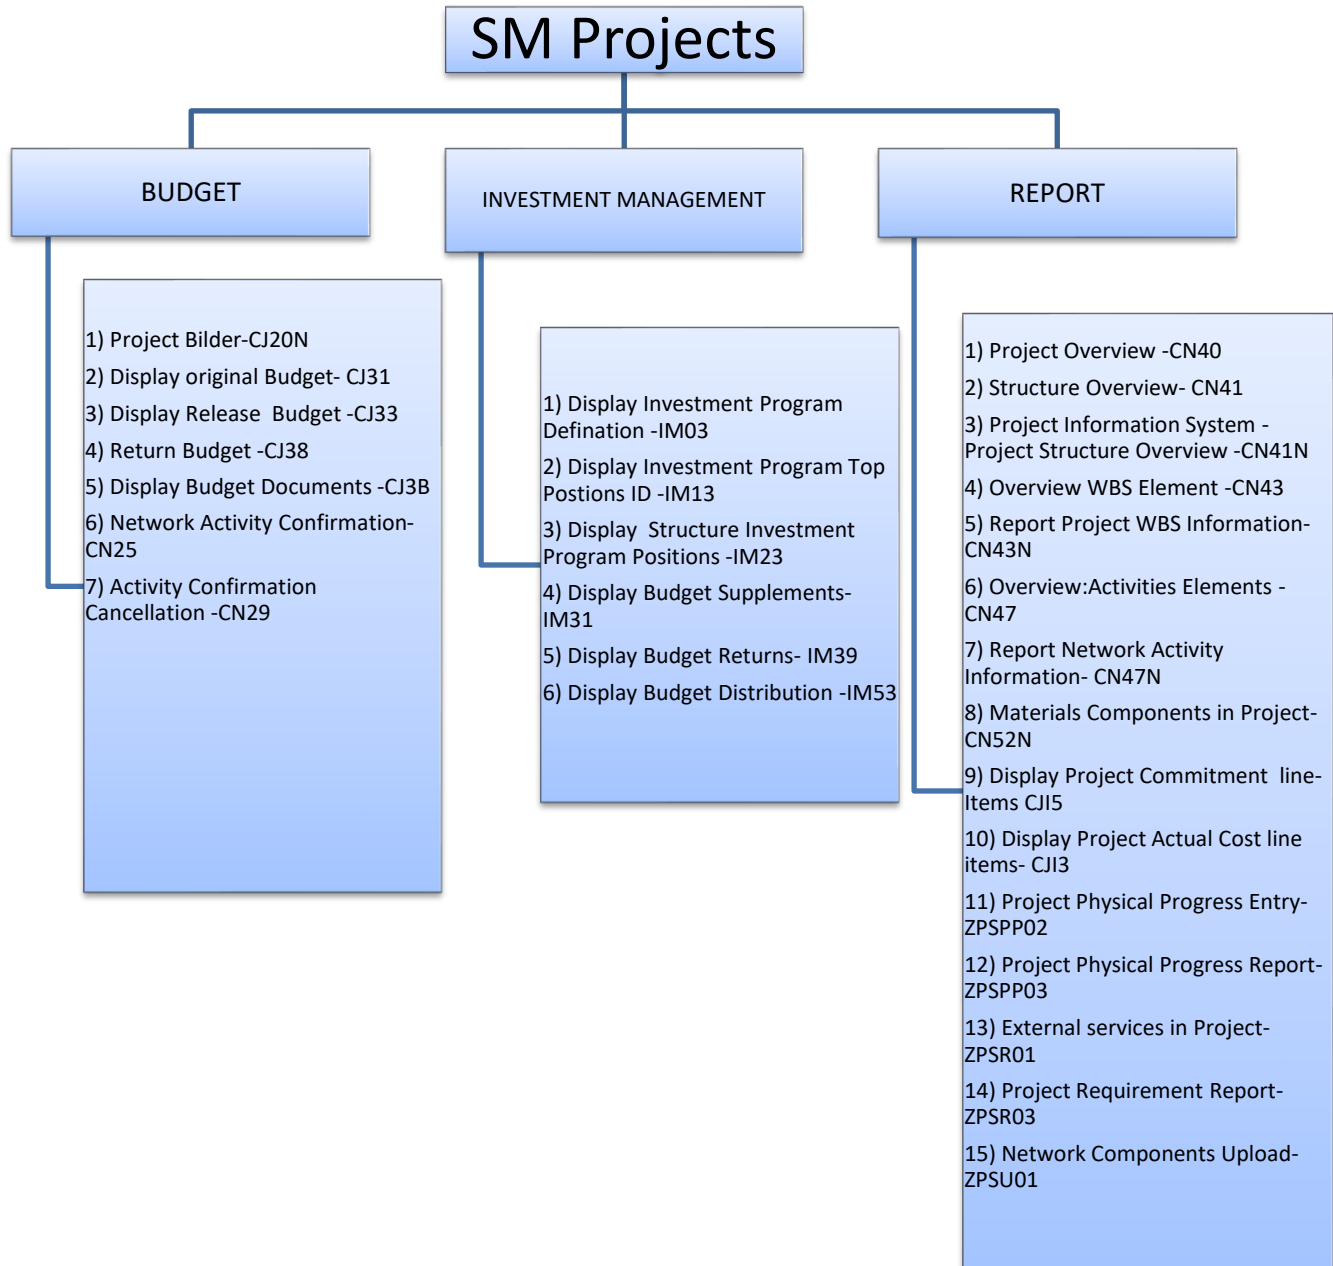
SM Projects

BUDGET

1) Project Bilder-CJ20N
2) Display original Budget- CJ31
3) Display Release Budget -CJ33
4) Return Budget -CJ38
5) Display Budget Documents -CJ3B
6) Network Activity Confirmation-CN25
7) Activity Confirmation Cancellation -CN29

INVESTMENT MANAGEMENT

1) Display Investment Program Defination -IM03
2) Display Investment Program Top Postions ID -IM13
3) Display Structure Investment Program Positions -IM23
4) Display Budget Supplements-IM31
5) Display Budget Returns- IM39
6) Display Budget Distribution -IM53

REPORT

1) Project Overview -CN40
2) Structure Overview- CN41
3) Project Information System - Project Structure Overview -CN41N
4) Overview WBS Element -CN43
5) Report Project WBS Information-CN43N
6) Overview:Activities Elements -CN47
7) Report Network Activity Information- CN47N
8) Materials Components in Project-CN52N
9) Display Project Commitment line-Items CJI5
10) Display Project Actual Cost line items- CJI3
11) Project Physical Progress Entry-ZPSPP02
12) Project Physical Progress Report-ZPSPP03
13) External services in Project-ZPSR01
14) Project Requirement Report-ZPSR03
15) Network Components Upload-ZPSU01